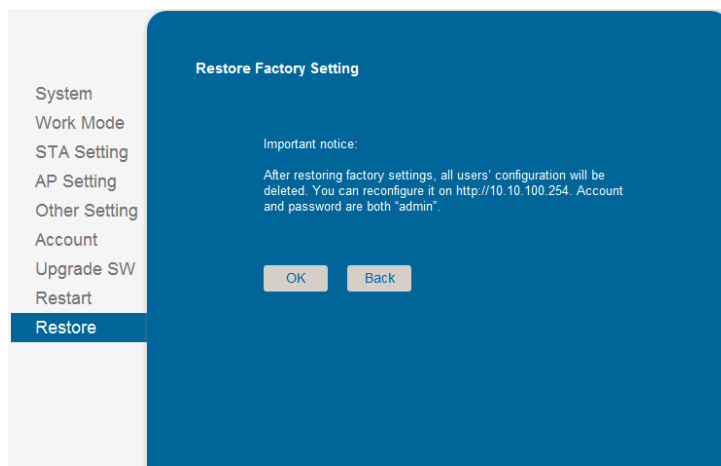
System
Work Mode
STA Setting
AP Setting
Other Setting
Account
Upgrade SW
Restart
Restore

Restore Factory Setting

Important notice:

After restoring factory settings, all users' configuration will be deleted. You can reconfigure it on http://10.10.100.254. Account and password are both "admin".

OK Back